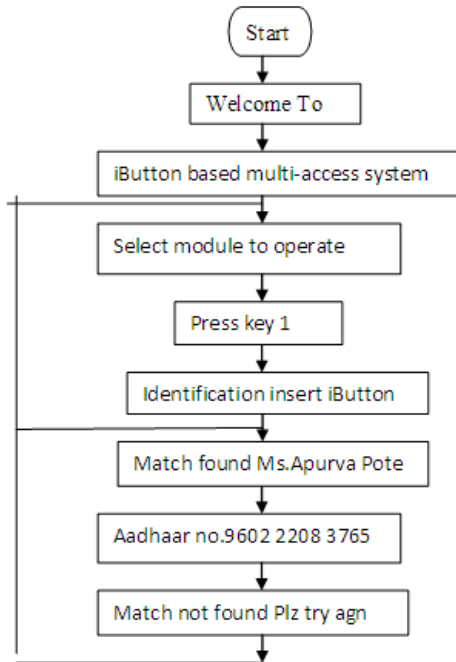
Start

Welcome To

iButton based multi-access system

Select module to operate

Press key 1

Identification insert iButton

Match found Ms.Apurva Pote

Aadhaar no.9602 2208 3765

Match not found Plz try agn